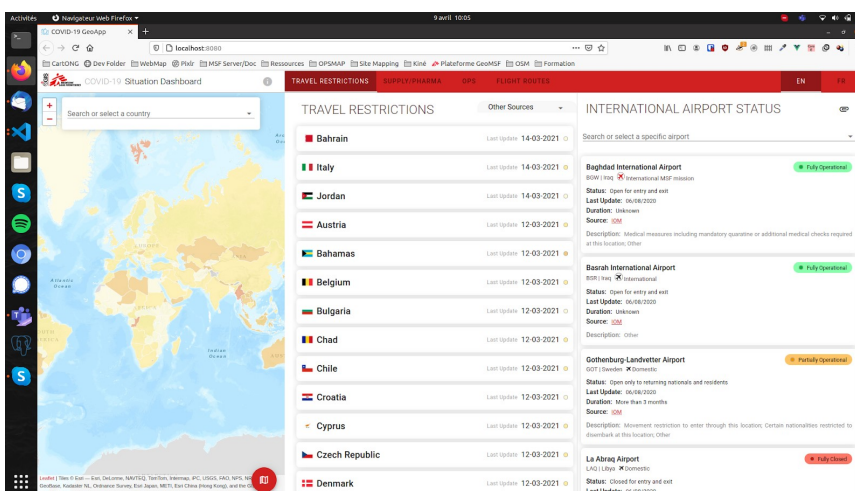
Activités Navigateur Web Firefox 9 avril 10:05

COVID-19 GeoApp
localhost:8080

CartONG Dev Folder WebMap Pixlr MSF Server/Doc Ressources OPSMAP Site Mapping Kiné Plateforme GeoMSF OSM Formation

COVID-19 Situation Dashboard

TRAVEL RESTRICTIONS SUPPLY/PHARMA OPS FLIGHT ROUTES EN FR

Search or select a country

Atlantic Ocean
Indian Ocean

Leaflet | Tiles © Esri — Esri, DeLorme, NAVTEQ, TomTom, Intermap, iPC, USGS, FAO, NPS, NRCAN, GeoBase, Kadaster NL, Ordnance Survey, Esri Japan, METI, Esri China (Hong Kong), and the GIS

TRAVEL RESTRICTIONS

Other Sources

| Country | Last Update |
|---|---|
| Bahrain | Last Update 14-03-2021 |
| Italy | Last Update 14-03-2021 |
| Jordan | Last Update 14-03-2021 |
| Austria | Last Update 12-03-2021 |
| Bahamas | Last Update 12-03-2021 |
| Belgium | Last Update 12-03-2021 |
| Bulgaria | Last Update 12-03-2021 |
| Chad | Last Update 12-03-2021 |
| Chile | Last Update 12-03-2021 |
| Croatia | Last Update 12-03-2021 |
| Cyprus | Last Update 12-03-2021 |
| Czech Republic | Last Update 12-03-2021 |
| Denmark | Last Update 12-03-2021 |

INTERNATIONAL AIRPORT STATUS

Search or select a specific airport

Baghdad International Airport
Fully Operational
BGW | Iraq International MSF mission
Status: Open for entry and exit
Last Update: 06/08/2020
Duration: Unknown
Source: IOM
Description: Medical measures including mandatory quarantine or additional medical checks required at this location; Other

Basrah International Airport
Fully Operational
BSR | Iraq International
Status: Open for entry and exit
Last Update: 06/08/2020
Duration: Unknown
Source: IOM
Description: Other

Gothenburg-Landvetter Airport
Partially Operational
GOT | Sweden Domestic
Status: Open only to returning nationals and residents
Last Update: 06/08/2020
Duration: More than 3 months
Source: IOM
Description: Movement restriction to enter through this location; Certain nationalities restricted to disembark at this location; Other

La Abraq Airport
Fully Closed
LAQ | Libya Domestic
Status: Closed for entry and exit